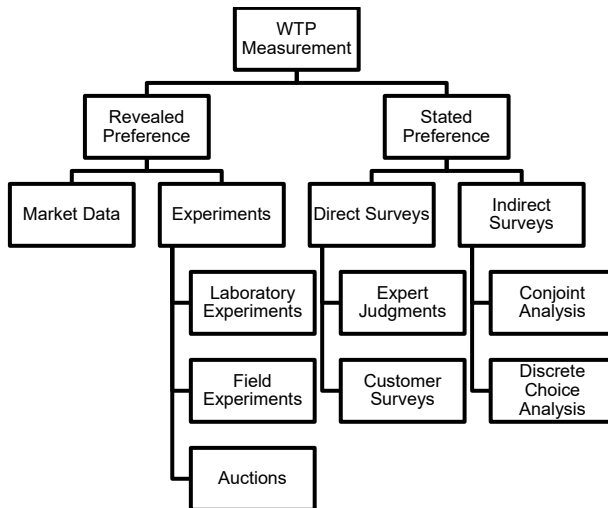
WTP Measurement

Revealed Preference

Stated Preference

Market Data

Experiments

Direct Surveys

Indirect Surveys

Laboratory Experiments

Field Experiments

Auctions

Expert Judgments

Customer Surveys

Conjoint Analysis

Discrete Choice Analysis